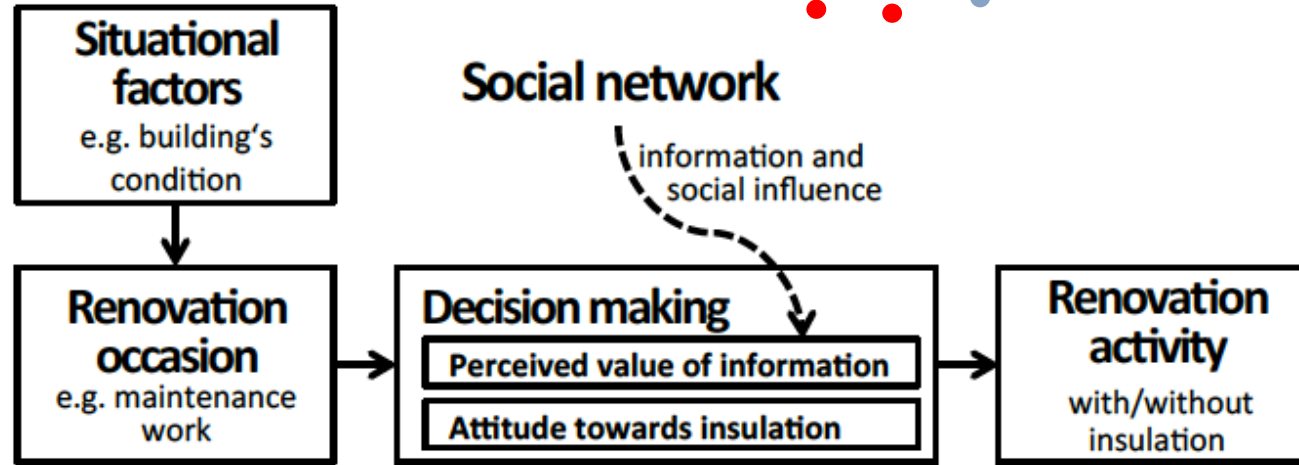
Situational factors
e.g. building‘s condition

Social network

information and social influence

Renovation occasion
e.g. maintenance work

Decision making
Perceived value of information
Attitude towards insulation

Renovation activity
with/without insulation